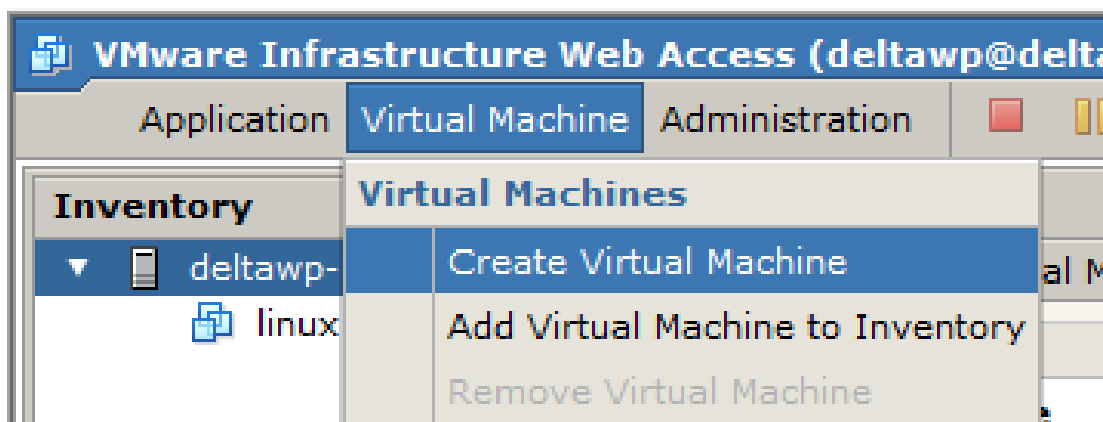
VMware Infrastructure Web Access (deltawp@delta

Application Virtual Machine Administration

Inventory

deltawp-

linux

Virtual Machines

Create Virtual Machine

Add Virtual Machine to Inventory

Remove Virtual Machine

al M